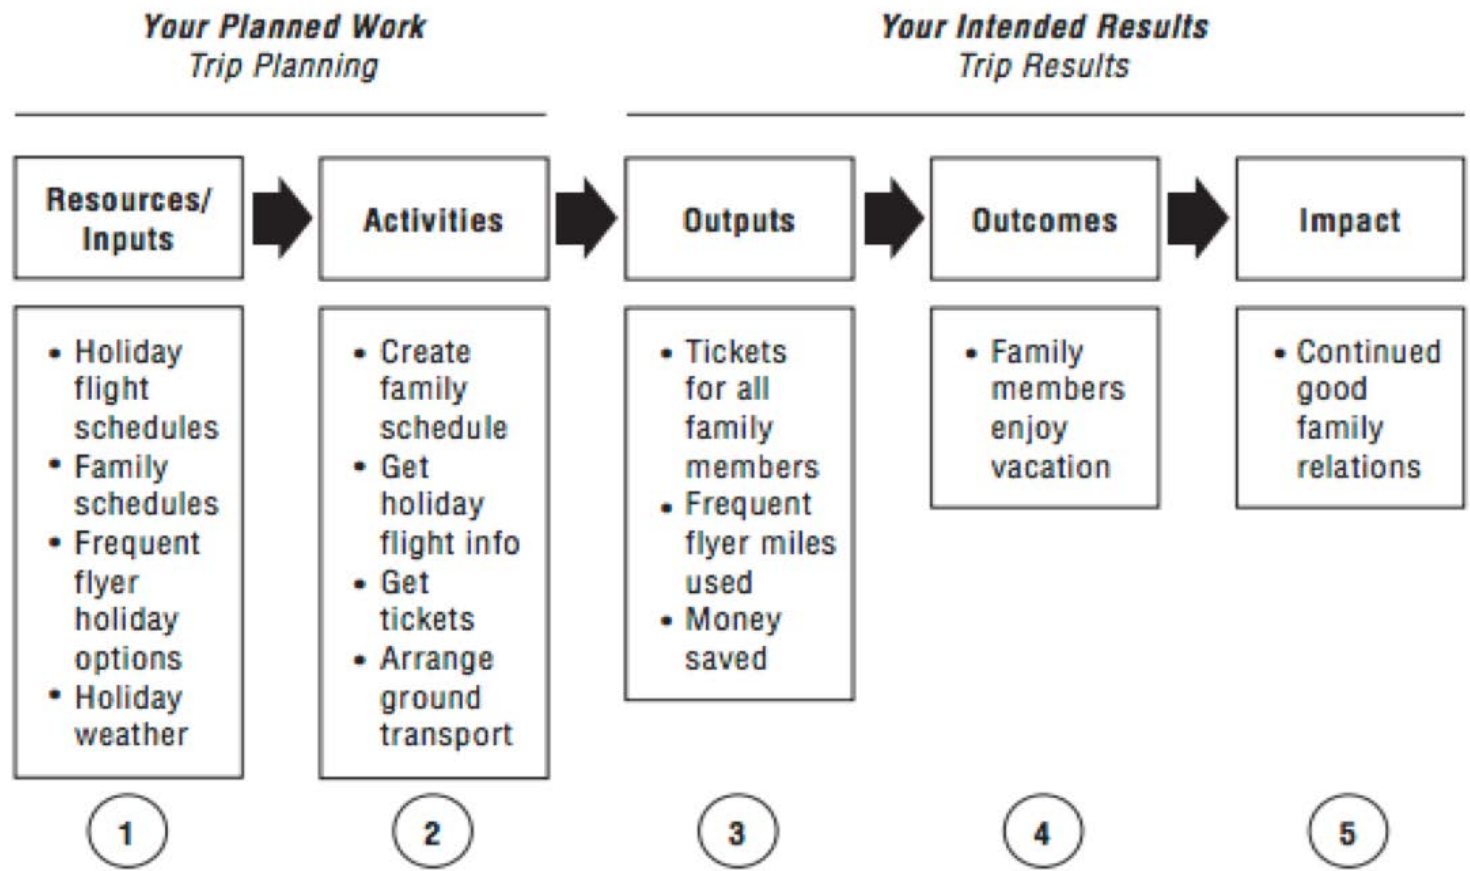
Your Planned Work
Trip Planning

Your Intended Results
Trip Results

Resources/ Inputs

- Holiday flight schedules
- Family schedules
- Frequent flyer holiday options
- Holiday weather

1

Activities

- Create family schedule
- Get holiday flight info
- Get tickets
- Arrange ground transport

2

Outputs

- Tickets for all family members
- Frequent flyer miles used
- Money saved

3

Outcomes

- Family members enjoy vacation

4

Impact

- Continued good family relations

5